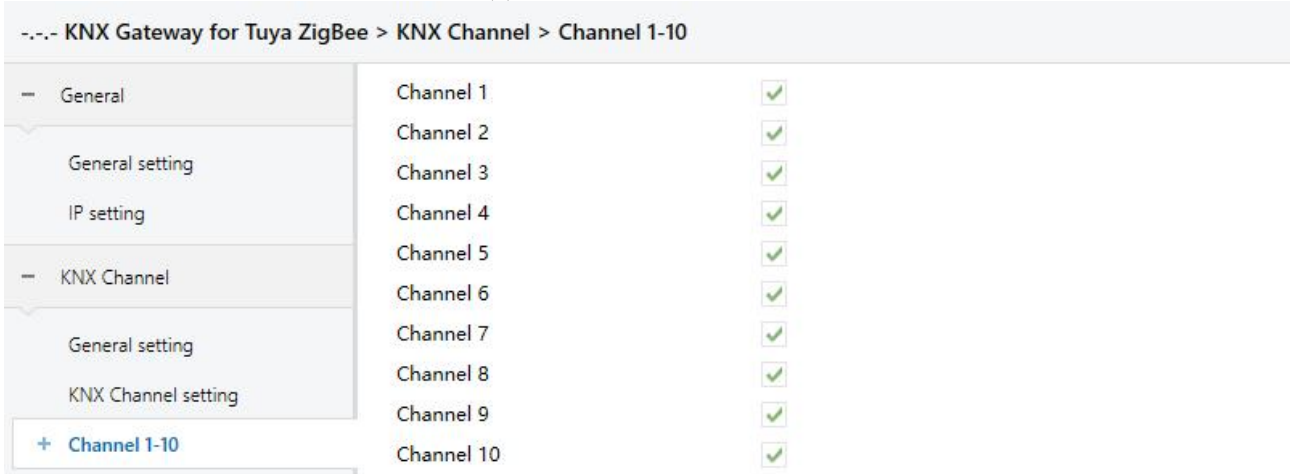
-.-.- KNX Gateway for Tuya ZigBee > KNX Channel > Channel 1-10

− General

General setting

IP setting

− KNX Channel

General setting

KNX Channel setting

+ Channel 1-10

Channel 1 ✓
Channel 2 ✓
Channel 3 ✓
Channel 4 ✓
Channel 5 ✓
Channel 6 ✓
Channel 7 ✓
Channel 8 ✓
Channel 9 ✓
Channel 10 ✓